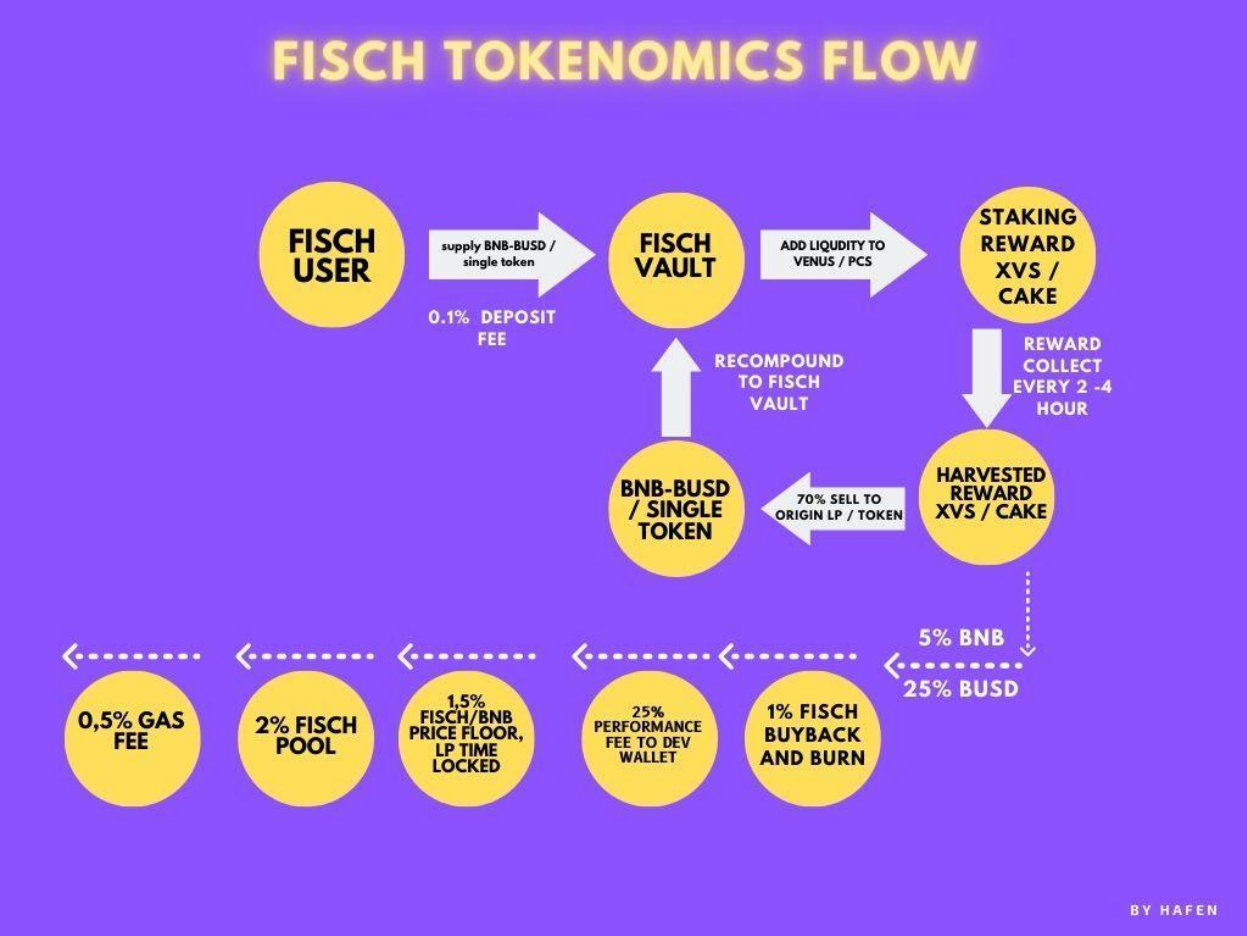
FISCH TOKENOMICS FLOW

FISCH USER

supply BNB-BUSD / single token

0.1% DEPOSIT FEE

FISCH VAULT

ADD LIQUDITY TO VENUS / PCS

STAKING REWARD XVS / CAKE

REWARD COLLECT EVERY 2 -4 HOUR

RECOMPOUND TO FISCH VAULT

HARVESTED REWARD XVS / CAKE

70% SELL TO ORIGIN LP / TOKEN

BNB-BUSD / SINGLE TOKEN

5% BNB

25% BUSD

1% FISCH BUYBACK AND BURN

25% PERFORMANCE FEE TO DEV WALLET

1,5% FISCH/BNB PRICE FLOOR, LP TIME LOCKED

2% FISCH POOL

0,5% GAS FEE

BY HAFEN